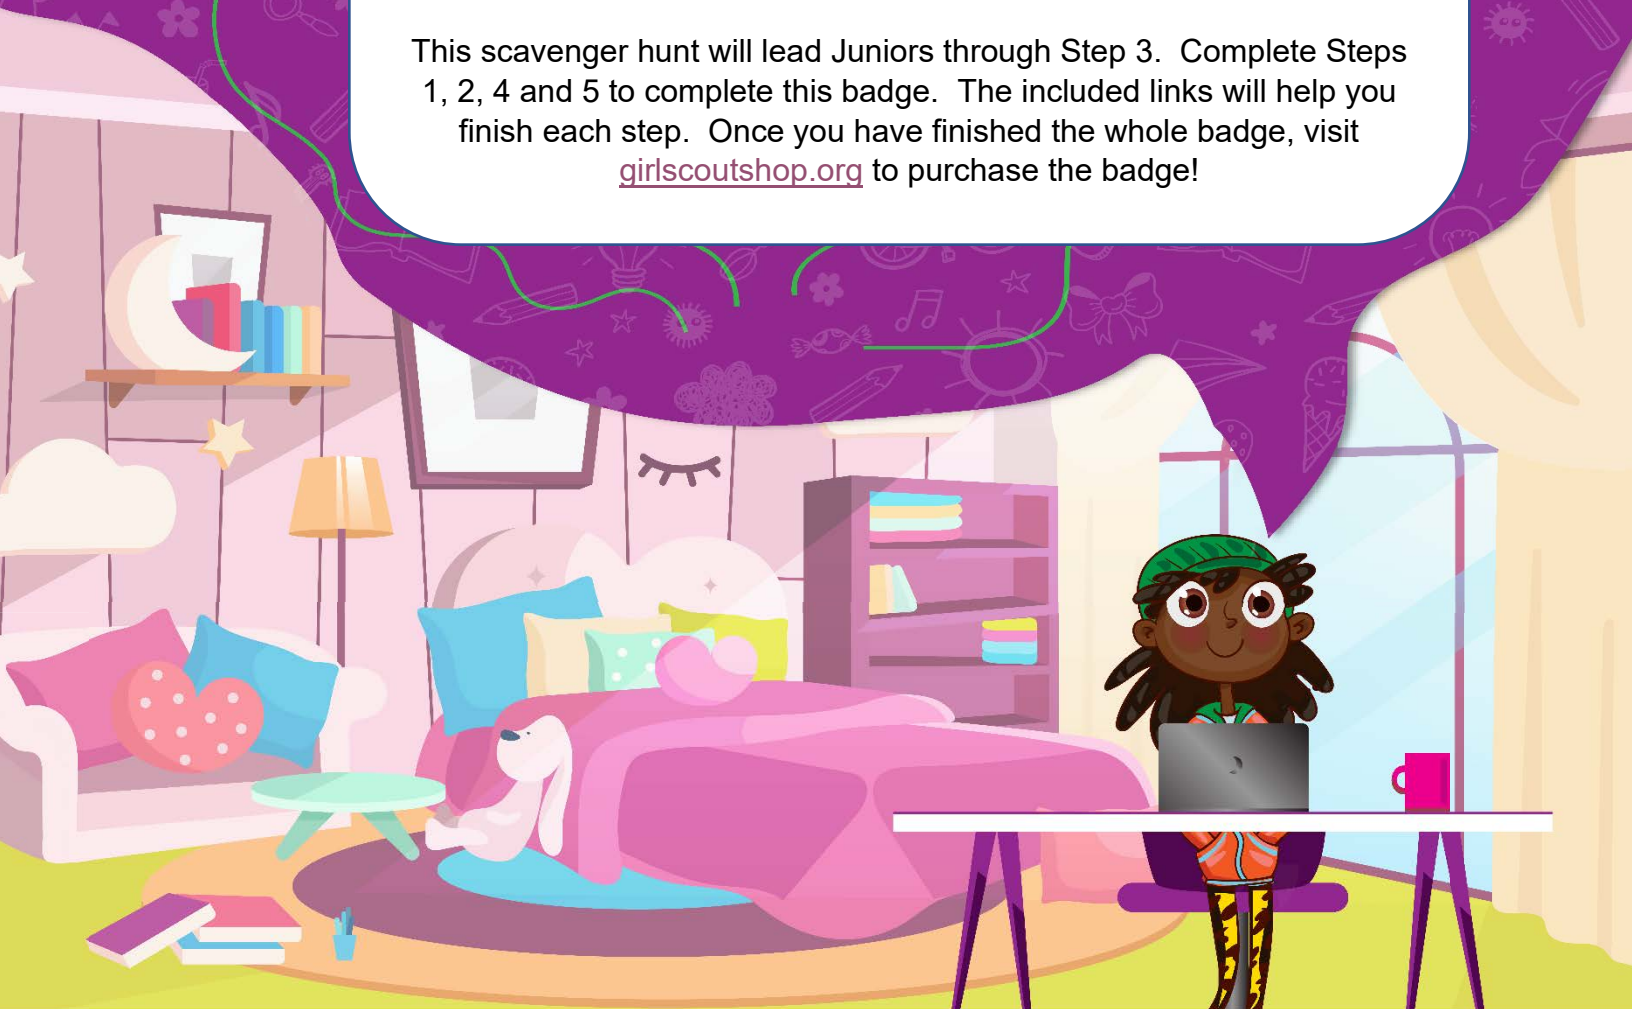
This scavenger hunt will lead Juniors through Step 3.  Complete Steps 1, 2, 4 and 5 to complete this badge.  The included links will help you finish each step.  Once you have finished the whole badge, visit girlscoutshop.org to purchase the badge!